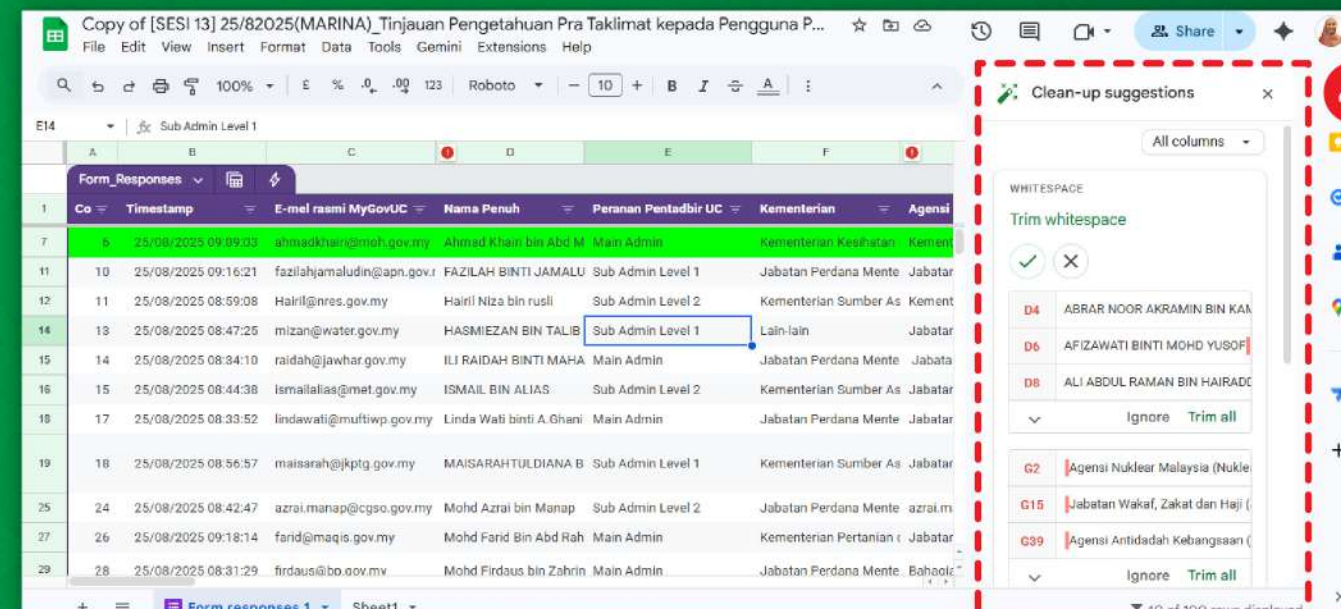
Copy of [SESI 13] 25/82025(MARINA)_Tinjauan Pengetahuan Pra Taklimat kepada Pengguna P...

File Edit View Insert Format Data Tools Gemini Extensions Help

Share

100% £ % .0 .00 123 Roboto 10 B I A

E14 Sub Admin Level 1

| | A | B | C | D | E | F | |
|---|---|---|---|---|---|---|---|
| 1 | Co | Timestamp | E-mel rasmi MyGovUC | Nama Penuh | Peranan Pentadbir UC | Kementerian | Agensi |
| 7 | 6 | 25/08/2025 09:09:03 | ahmadkhairi@moh.gov.my | Ahmad Khairi bin Abd M | Main Admin | Kementerian Kesihatan | Kement |
| 11 | 10 | 25/08/2025 09:16:21 | fazilahjamaludin@apn.gov.r | FAZILAH BINTI JAMALU | Sub Admin Level 1 | Jabatan Perdana Mente | Jabatar |
| 12 | 11 | 25/08/2025 08:59:08 | Hairil@nres.gov.my | Hairil Niza bin rusli | Sub Admin Level 2 | Kementerian Sumber As | Kement |
| 14 | 13 | 25/08/2025 08:47:25 | mizan@water.gov.my | HASMIEZAN BIN TALIB | Sub Admin Level 1 | Lain-lain | Jabatar |
| 15 | 14 | 25/08/2025 08:34:10 | raidah@jawhar.gov.my | ILI RAIDAH BINTI MAHA | Main Admin | Jabatan Perdana Mente | Jabata |
| 16 | 15 | 25/08/2025 08:44:38 | ismailalias@met.gov.my | ISMAIL BIN ALIAS | Sub Admin Level 2 | Kementerian Sumber As | Jabatar |
| 18 | 17 | 25/08/2025 08:33:52 | lindawati@muftiwp.gov.my | Linda Wati binti A.Ghani | Main Admin | Jabatan Perdana Mente | Jabatar |
| 19 | 18 | 25/08/2025 08:56:57 | maisarah@jkptg.gov.my | MAISARAHTULDIANA B | Sub Admin Level 1 | Kementerian Sumber As | Jabatar |
| 25 | 24 | 25/08/2025 08:42:47 | azrai.manap@cgso.gov.my | Mohd Azrai bin Manap | Sub Admin Level 2 | Jabatan Perdana Mente | azrai.m |
| 27 | 26 | 25/08/2025 09:18:14 | farid@maqis.gov.my | Mohd Farid Bin Abd Rah | Main Admin | Kementerian Pertanian | Jabatar |
| 29 | 28 | 25/08/2025 08:31:29 | firdaus@bp.gov.my | Mohd Firdaus bin Zahrin | Main Admin | Jabatan Perdana Mente | Bahagia |

Form_Responses

Form responses 1 Sheet1

Clean-up suggestions

All columns

WHITESPACE
Trim whitespace

D4 ABRAR NOOR AKRAMIN BIN KAM
D6 AFIZAWATI BINTI MOHD YUSOF
D8 ALI ABDUL RAMAN BIN HAIRADD
Ignore Trim all

G2 Agensi Nuklear Malaysia (Nukle
G15 Jabatan Wakaf, Zakat dan Haji (
G39 Agensi Antidadah Kebangsaan (
Ignore Trim all